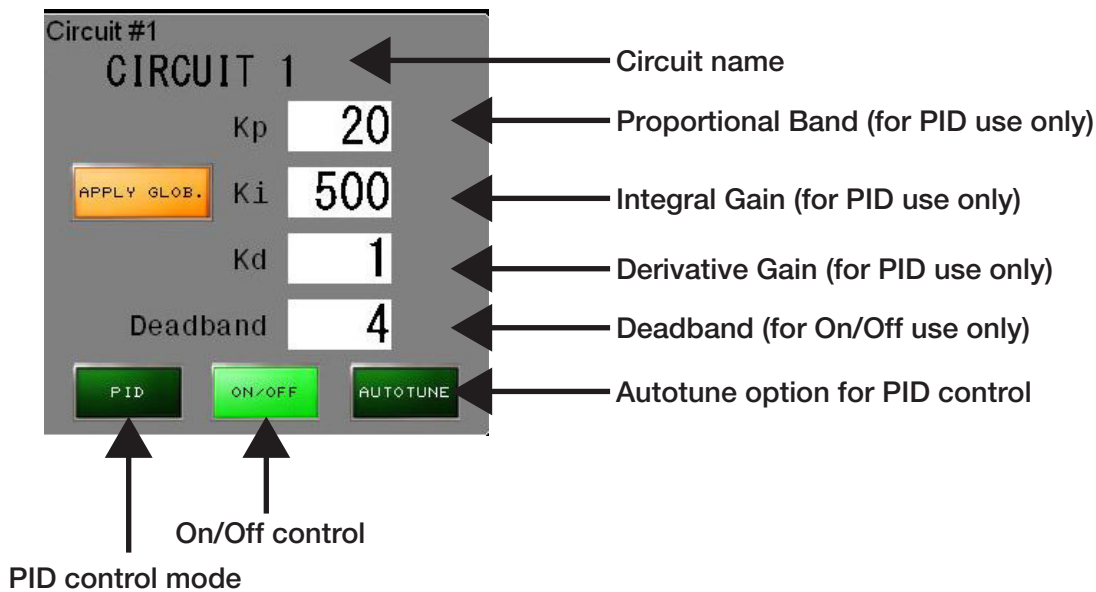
Circuit #1
CIRCUIT 1

Circuit name

Kp 20

Proportional Band (for PID use only)

APPLY GLOB.

Ki 500

Integral Gain (for PID use only)

Kd 1

Derivative Gain (for PID use only)

Deadband 4

Deadband (for On/Off use only)

PID

ON/OFF

AUTOTUNE

Autotune option for PID control

On/Off control

PID control mode